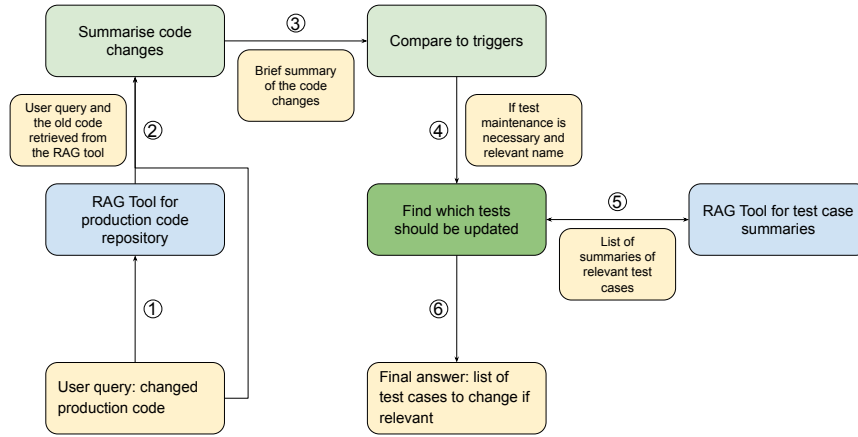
Summarise code changes

③

Compare to triggers

Brief summary of the code changes

User query and the old code retrieved from the RAG tool

②

④

If test maintenance is necessary and relevant name

RAG Tool for production code repository

Find which tests should be updated

⑤

RAG Tool for test case summaries

List of summaries of relevant test cases

①

⑥

User query: changed production code

Final answer: list of test cases to change if relevant